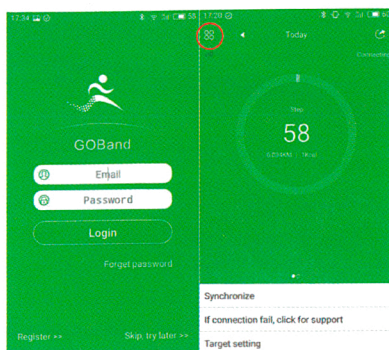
17:34 55

GOBand

Email

Password

Login

Forget password

Register >>

Skip, try later >>

17:20

Today

Connecting

Step

58

0.03KM | 1Kcal

Synchronize

If connection fail, click for support

Target setting